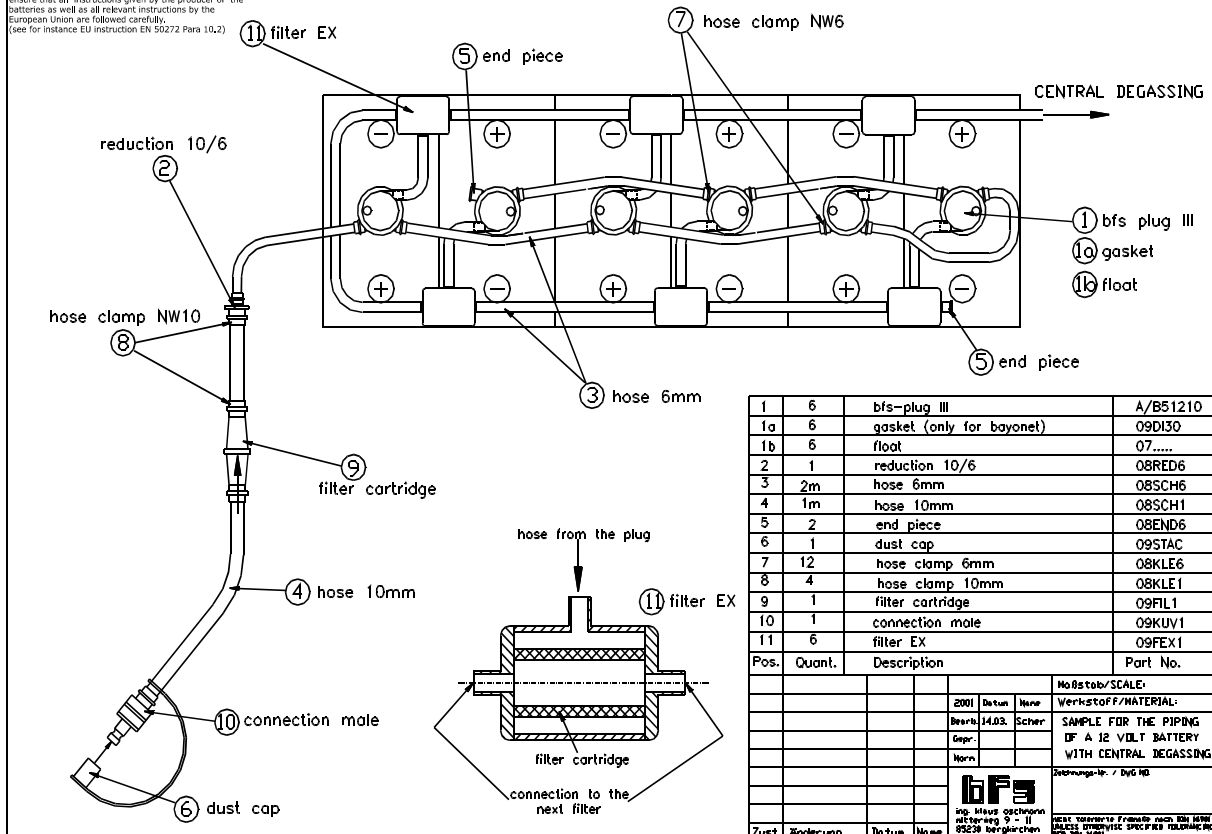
ensure that all instructions given by the producer of the batteries as well as all relevant instructions by the European Union are followed carefully. (see for instance EU instruction EN 50272 Para 10.2)

⑪ filter EX

⑤ end piece

⑦ hose clamp NW6

CENTRAL DEGASSING

reduction 10/6
②

① bfs plug III
①a gasket
①b float

hose clamp NW10
⑧

⑤ end piece

③ hose 6mm

⑨
filter cartridge

④ hose 10mm

⑩ connection male

⑥ dust cap

hose from the plug

⑪ filter EX

filter cartridge

connection to the next filter

| 1 | 6 | bfs-plug III | A/B51210 |
|---|---|---|---|
| 1a | 6 | gasket (only for bayonet) | 09DI30 |
| 1b | 6 | float | 07..... |
| 2 | 1 | reduction 10/6 | 08RED6 |
| 3 | 2m | hose 6mm | 08SCH6 |
| 4 | 1m | hose 10mm | 08SCH1 |
| 5 | 2 | end piece | 08END6 |
| 6 | 1 | dust cap | 09STAC |
| 7 | 12 | hose clamp 6mm | 08KLE6 |
| 8 | 4 | hose clamp 10mm | 08KLE1 |
| 9 | 1 | filter cartridge | 09FIL1 |
| 10 | 1 | connection male | 09KUV1 |
| 11 | 6 | filter EX | 09FEX1 |
| Pos. | Quant. | Description | Part No. |

Maßstab/SCALE:
Werkstoff/MATERIAL:
2001 Datum Name
Bearb. 14.03. Scher
Gepr.
Norm
SAMPLE FOR THE PIPING OF A 12 VOLT BATTERY WITH CENTRAL DEGASSING
Zeichnungs-Nr. / DWG NO.
bfs
ing. klaus aschmann mittenweg 9 - 11 85238 bergkirchen
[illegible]
Zust. Änderung Datum Name